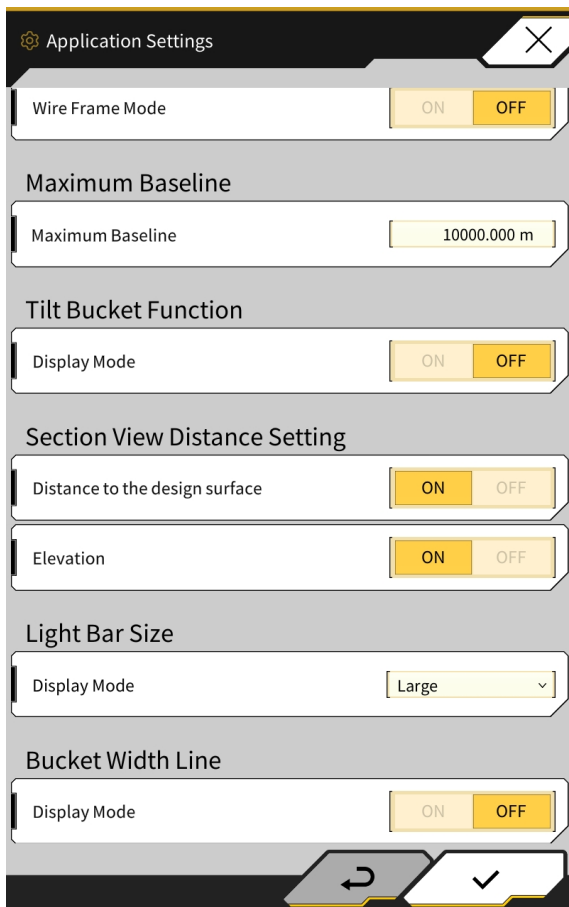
Application Settings

Wire Frame Mode ON OFF

Maximum Baseline

Maximum Baseline 10000.000 m

Tilt Bucket Function

Display Mode ON OFF

Section View Distance Setting

Distance to the design surface ON OFF

Elevation ON OFF

Light Bar Size

Display Mode Large

Bucket Width Line

Display Mode ON OFF